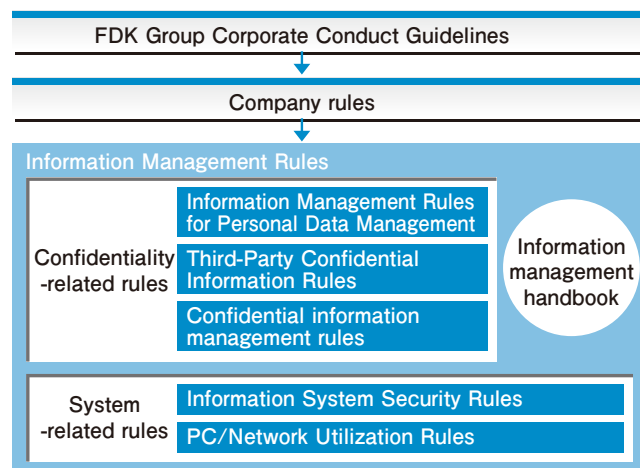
FDK Group Corporate Conduct Guidelines

Company rules

Information Management Rules

Confidentiality -related rules

Information Management Rules for Personal Data Management

Third-Party Confidential Information Rules

Confidential information management rules

Information management handbook

System -related rules

Information System Security Rules

PC/Network Utilization Rules